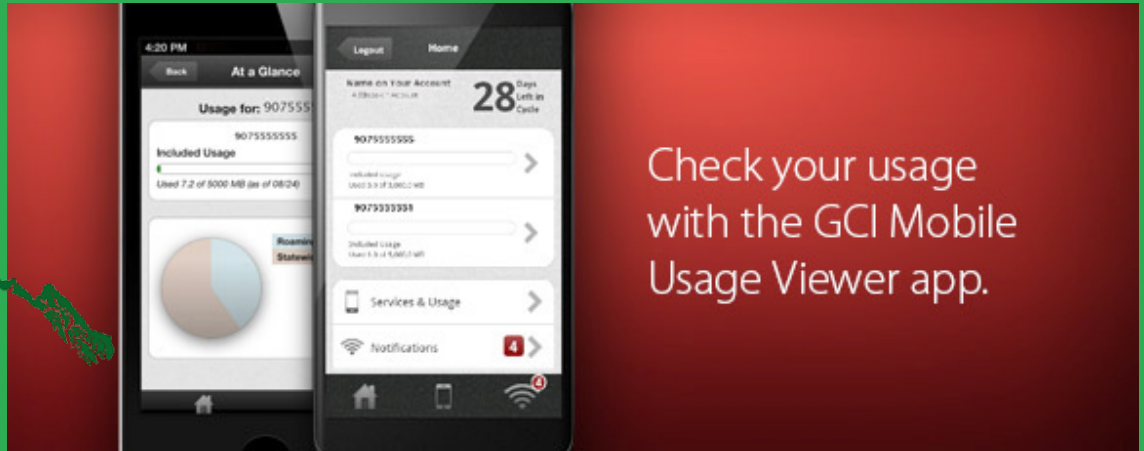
4:20 PM

Back

At a Glance

Usage for: 907555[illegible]

9075555555

Included Usage

Used 7.2 of 5000 MB (as of 08/24)

Roami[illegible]

Statewi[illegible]

Logout

Home

Name on Your Account

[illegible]

28 Days Left in Cycle

9075555555

Included Usage

Used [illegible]

9075555555

Included Usage

Used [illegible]

Services & Usage

Notifications

4

4

Check your usage with the GCI Mobile Usage Viewer app.